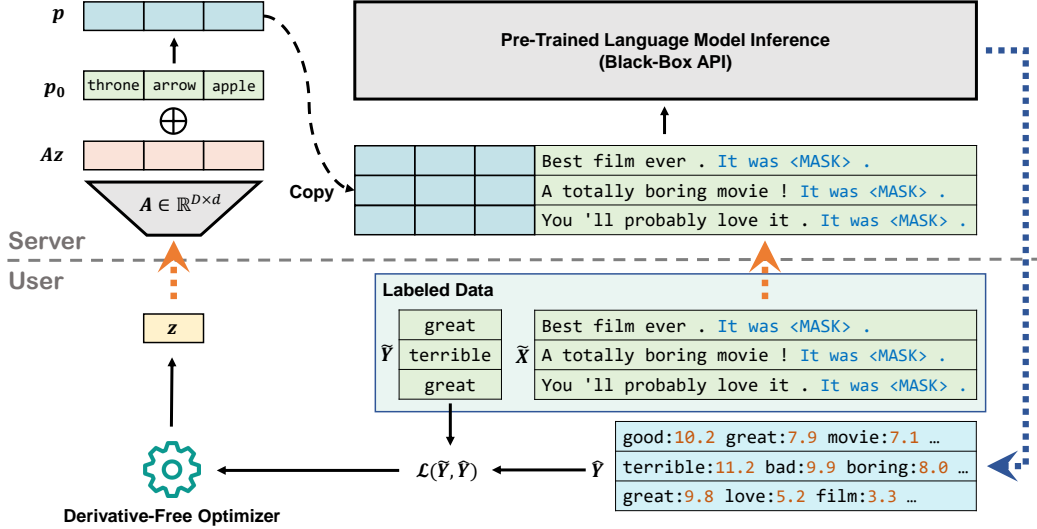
$p$

$p_0$

| throne | arrow | apple |
|---|---|---|

$\oplus$

$Az$

$A \in \mathbb{R}^{D \times d}$

Pre-Trained Language Model Inference
(Black-Box API)

Copy

Best film ever . It was <MASK> .
A totally boring movie ! It was <MASK> .
You 'll probably love it . It was <MASK> .

Server

User

$z$

Labeled Data

$\widetilde{Y}$

| great |
|---|
| terrible |
| great |

$\widetilde{X}$

Best film ever . It was <MASK> .
A totally boring movie ! It was <MASK> .
You 'll probably love it . It was <MASK> .

good:10.2 great:7.9 movie:7.1 …
terrible:11.2 bad:9.9 boring:8.0 …
great:9.8 love:5.2 film:3.3 …

$\hat{Y}$

$\mathcal{L}(\widetilde{Y}, \hat{Y})$

Derivative-Free Optimizer